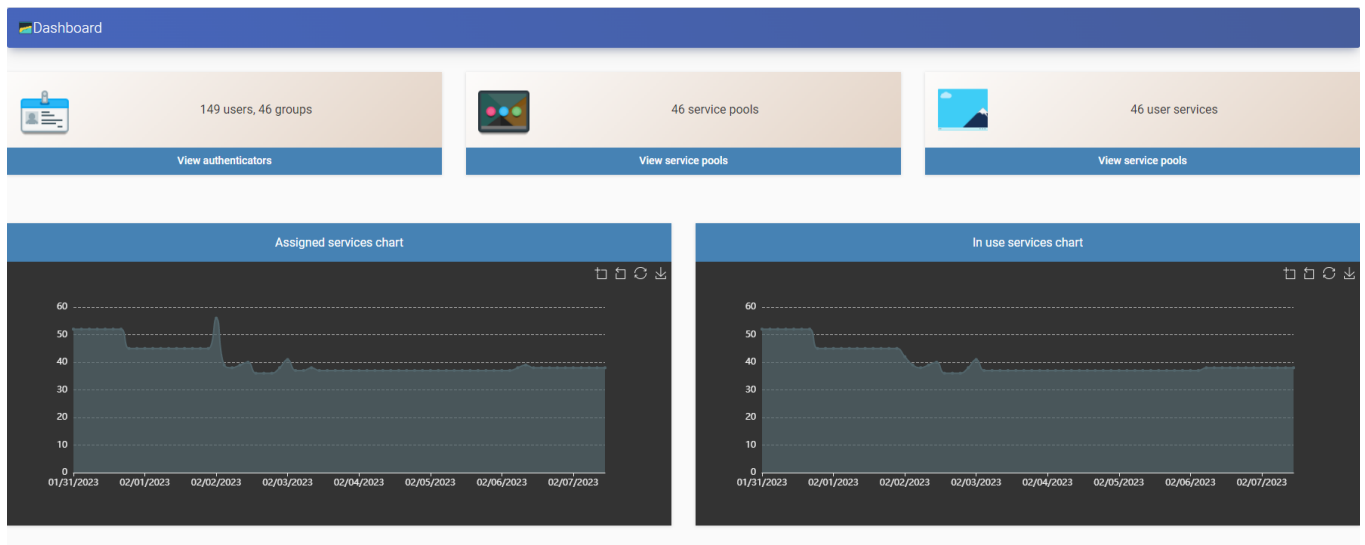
Dashboard

149 users, 46 groups
View authenticators

46 service pools
View service pools

46 user services
View service pools

Assigned services chart

60
50
40
30
20
10
0
01/31/2023 02/01/2023 02/02/2023 02/03/2023 02/04/2023 02/05/2023 02/06/2023 02/07/2023

In use services chart

60
50
40
30
20
10
0
01/31/2023 02/01/2023 02/02/2023 02/03/2023 02/04/2023 02/05/2023 02/06/2023 02/07/2023